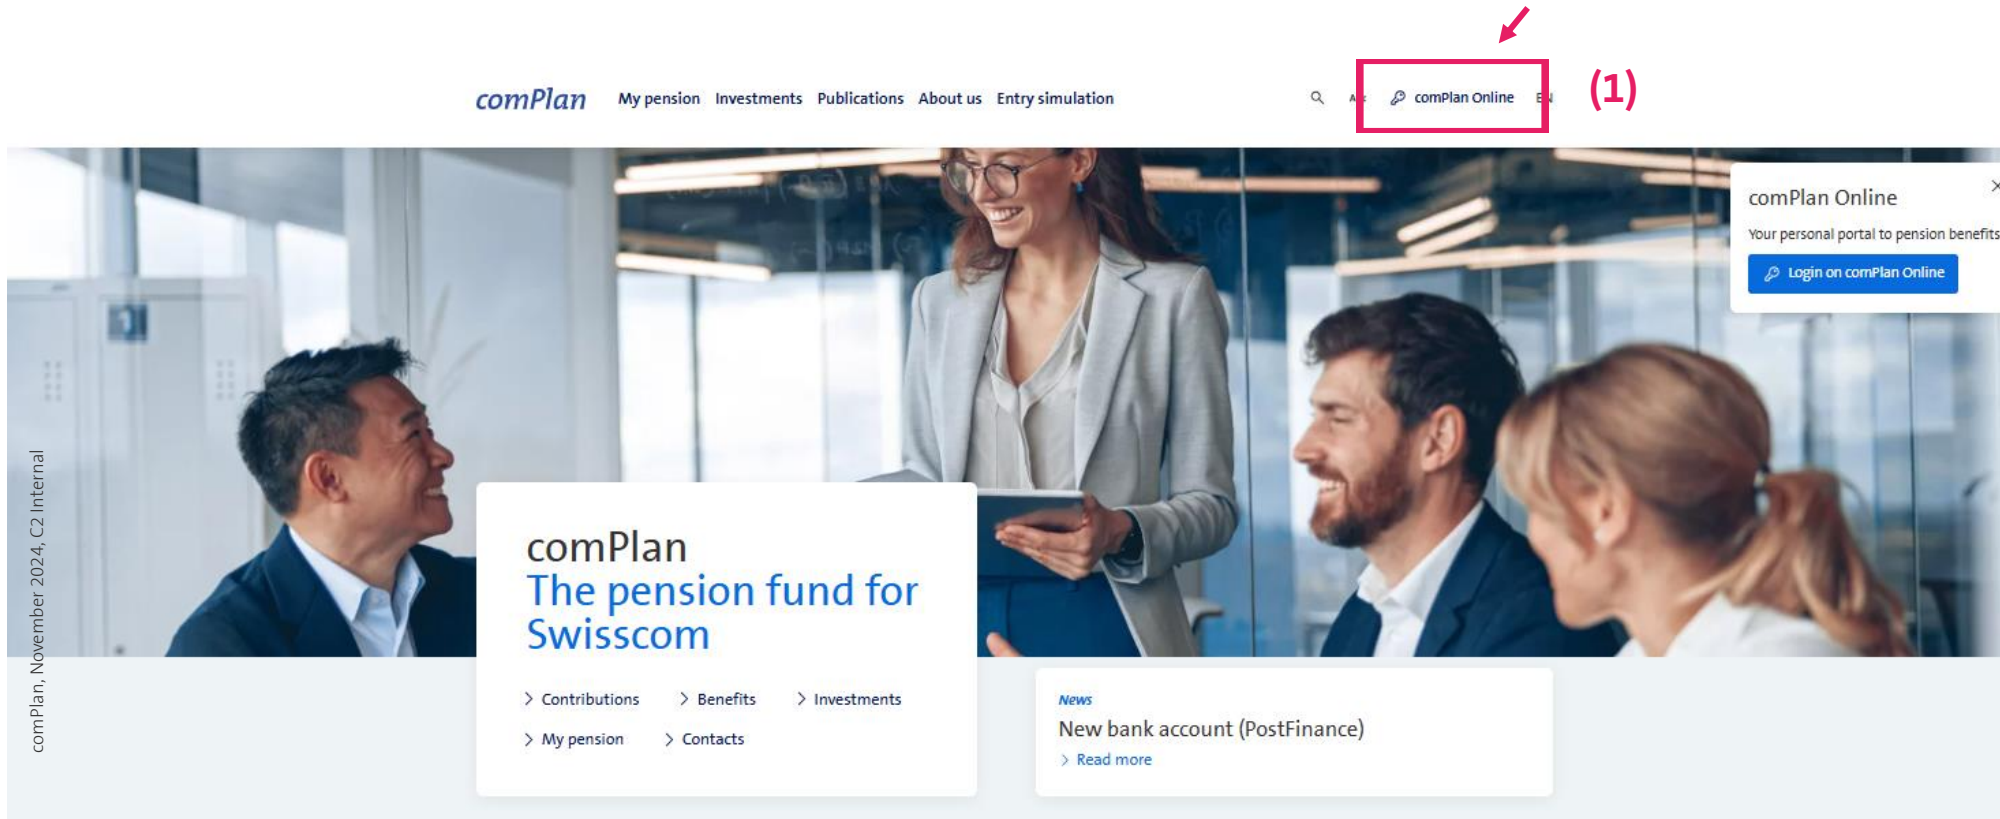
comPlan, November 2024, C2 Internal

comPlan My pension Investments Publications About us Entry simulation

A comPlan Online EN

(1)

comPlan Online

Your personal portal to pension benefits

Login on comPlan Online

comPlan
The pension fund for Swisscom

Contributions Benefits Investments

My pension Contacts

News

New bank account (PostFinance)

Read more